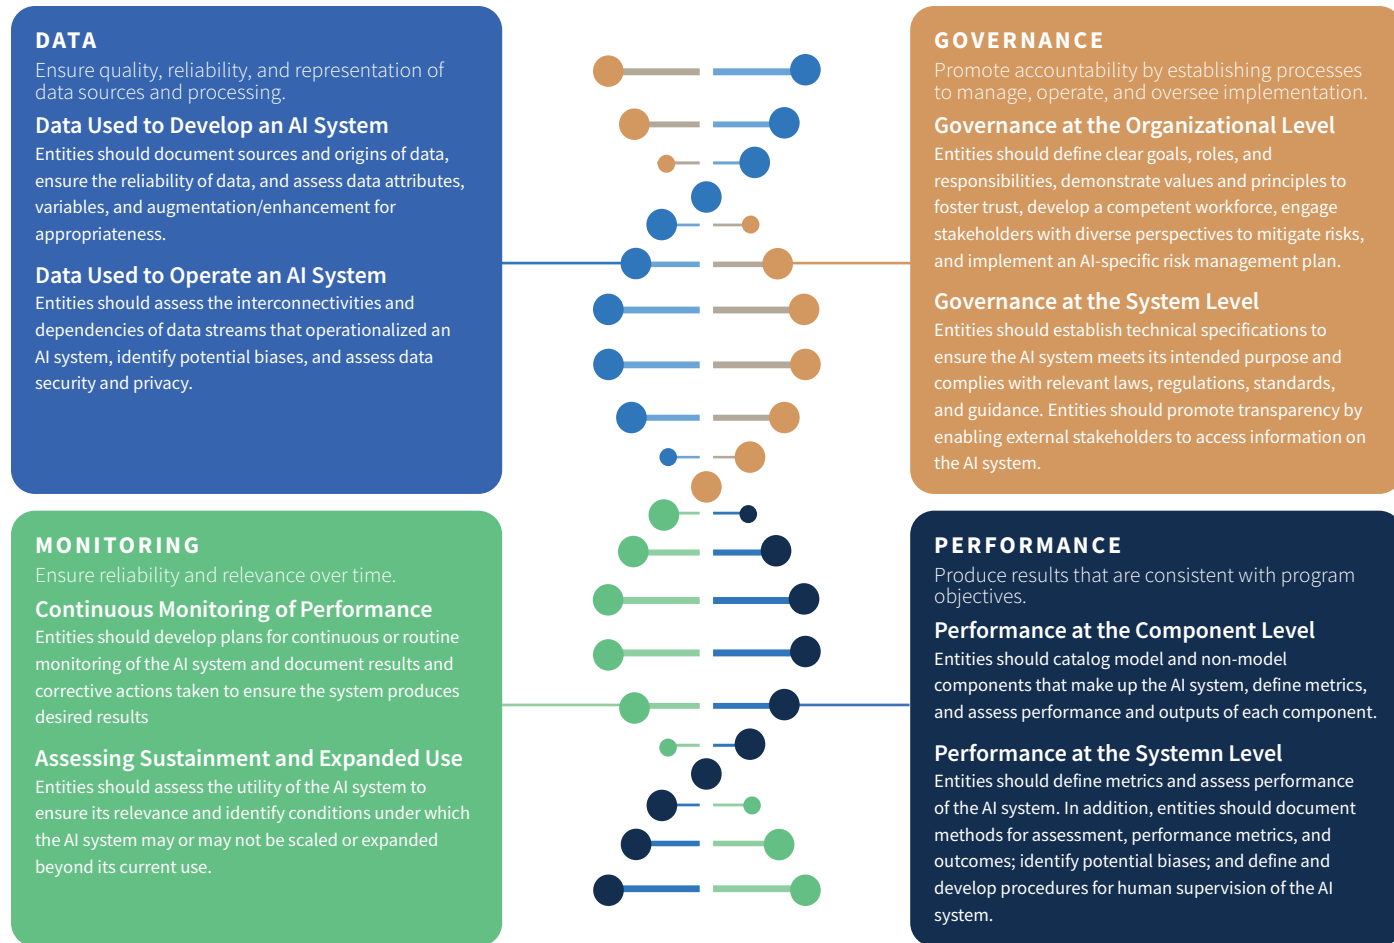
DATA
Ensure quality, reliability, and representation of data sources and processing.

Data Used to Develop an AI System
Entities should document sources and origins of data, ensure the reliability of data, and assess data attributes, variables, and augmentation/enhancement for appropriateness.

Data Used to Operate an AI System
Entities should assess the interconnectivities and dependencies of data streams that operationalized an AI system, identify potential biases, and assess data security and privacy.

GOVERNANCE
Promote accountability by establishing processes to manage, operate, and oversee implementation.

Governance at the Organizational Level
Entities should define clear goals, roles, and responsibilities, demonstrate values and principles to foster trust, develop a competent workforce, engage stakeholders with diverse perspectives to mitigate risks, and implement an AI-specific risk management plan.

Governance at the System Level
Entities should establish technical specifications to ensure the AI system meets its intended purpose and complies with relevant laws, regulations, standards, and guidance. Entities should promote transparency by enabling external stakeholders to access information on the AI system.

MONITORING
Ensure reliability and relevance over time.

Continuous Monitoring of Performance
Entities should develop plans for continuous or routine monitoring of the AI system and document results and corrective actions taken to ensure the system produces desired results

Assessing Sustainment and Expanded Use
Entities should assess the utility of the AI system to ensure its relevance and identify conditions under which the AI system may or may not be scaled or expanded beyond its current use.

PERFORMANCE
Produce results that are consistent with program objectives.

Performance at the Component Level
Entities should catalog model and non-model components that make up the AI system, define metrics, and assess performance and outputs of each component.

Performance at the Systemn Level
Entities should define metrics and assess performance of the AI system. In addition, entities should document methods for assessment, performance metrics, and outcomes; identify potential biases; and define and develop procedures for human supervision of the AI system.